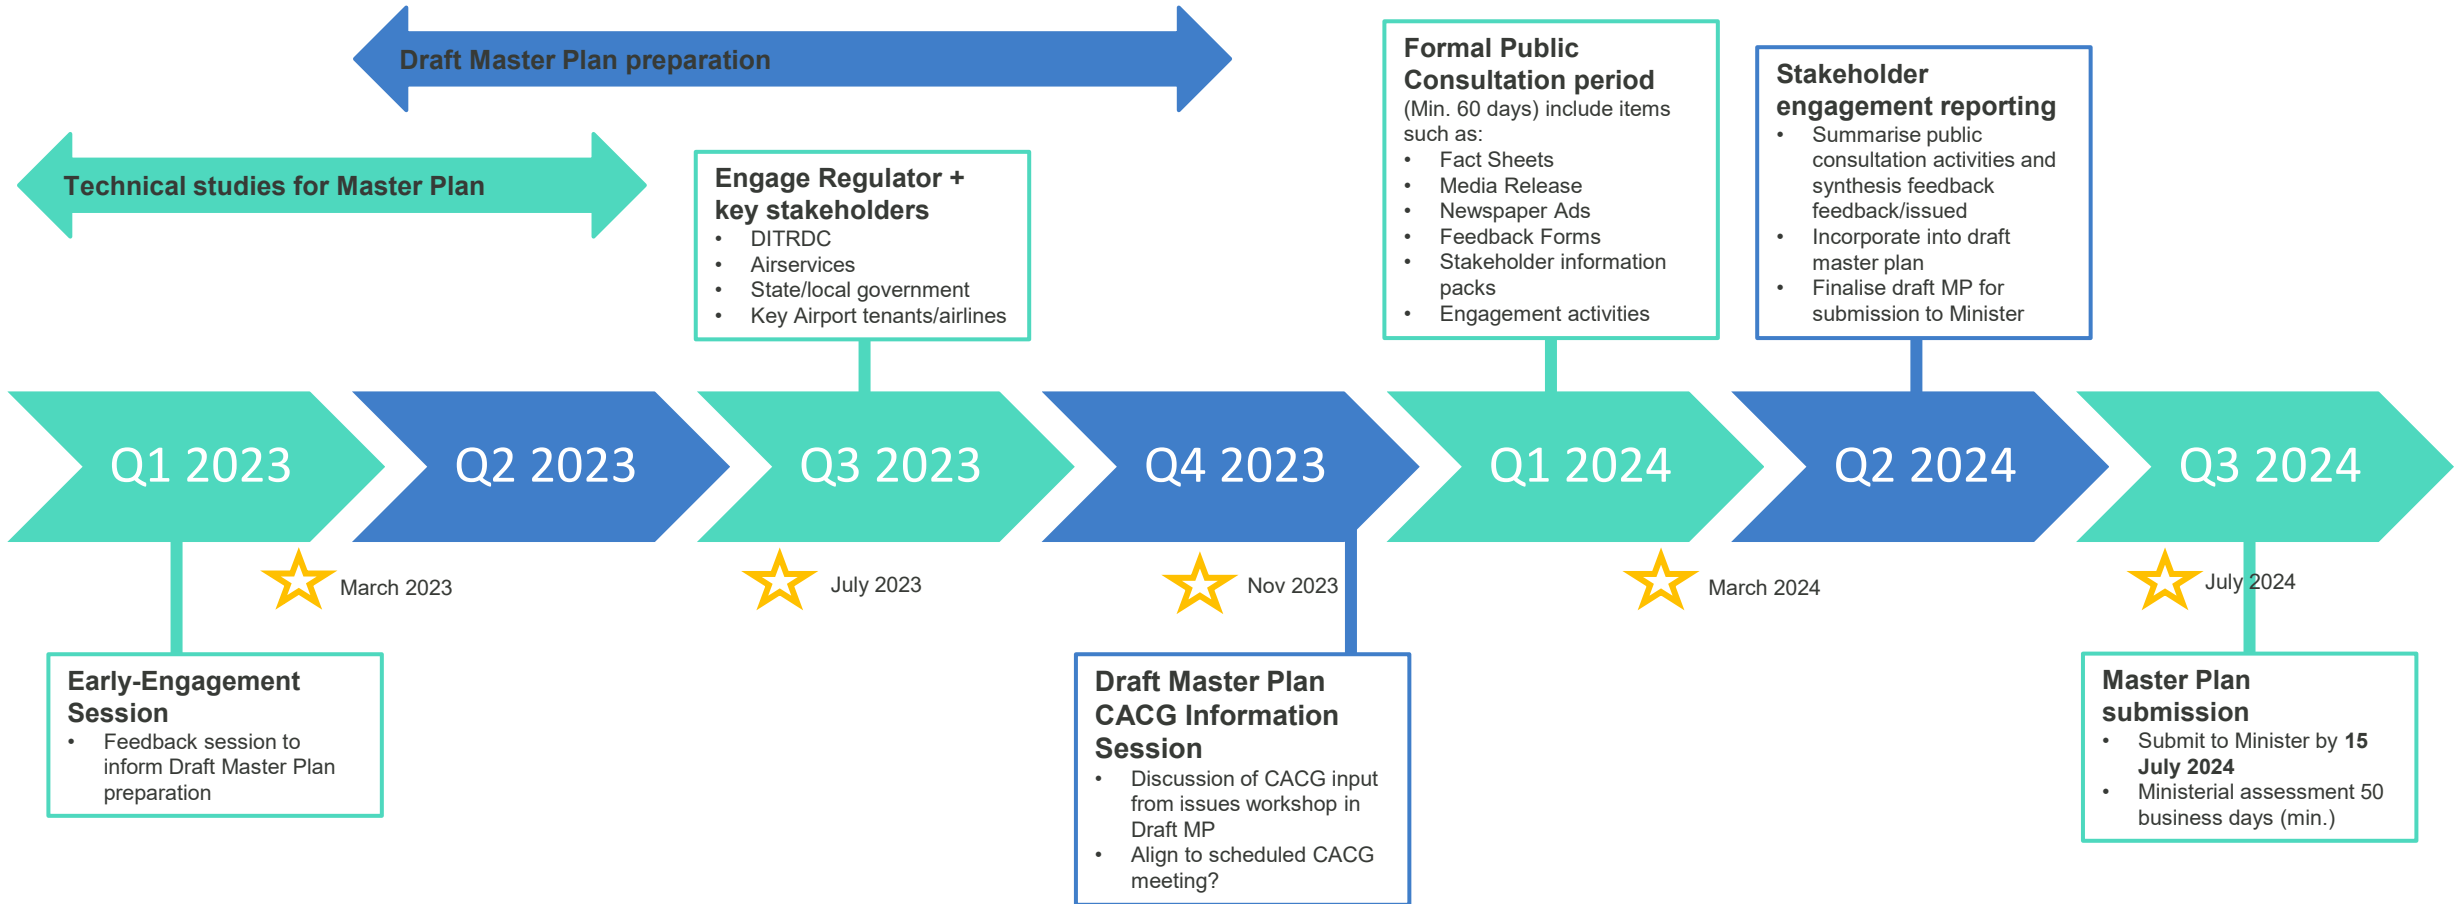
Draft Master Plan preparation

Technical studies for Master Plan

Engage Regulator + key stakeholders
- DITRDC
- Airservices
- State/local government
- Key Airport tenants/airlines

Formal Public Consultation period
(Min. 60 days) include items such as:
- Fact Sheets
- Media Release
- Newspaper Ads
- Feedback Forms
- Stakeholder information packs
- Engagement activities

Stakeholder engagement reporting
- Summarise public consultation activities and synthesis feedback feedback/issued
- Incorporate into draft master plan
- Finalise draft MP for submission to Minister

Q1 2023

Q2 2023

Q3 2023

Q4 2023

Q1 2024

Q2 2024

Q3 2024

March 2023

July 2023

Nov 2023

March 2024

July 2024

Early-Engagement Session
- Feedback session to inform Draft Master Plan preparation

Draft Master Plan CACG Information Session
- Discussion of CACG input from issues workshop in Draft MP
- Align to scheduled CACG meeting?

Master Plan submission
- Submit to Minister by **15 July 2024**
- Ministerial assessment 50 business days (min.)